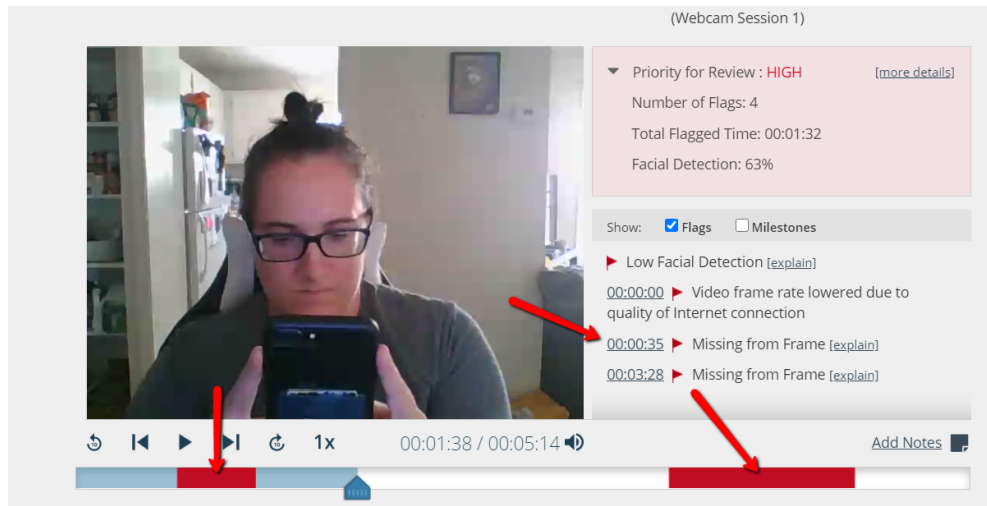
(Webcam Session 1)

Priority for Review : HIGH [more details]

Number of Flags: 4

Total Flagged Time: 00:01:32

Facial Detection: 63%

Show: Flags Milestones

Low Facial Detection [explain]

00:00:00 Video frame rate lowered due to quality of Internet connection

00:00:35 Missing from Frame [explain]

00:03:28 Missing from Frame [explain]

1x 00:01:38 / 00:05:14

Add Notes